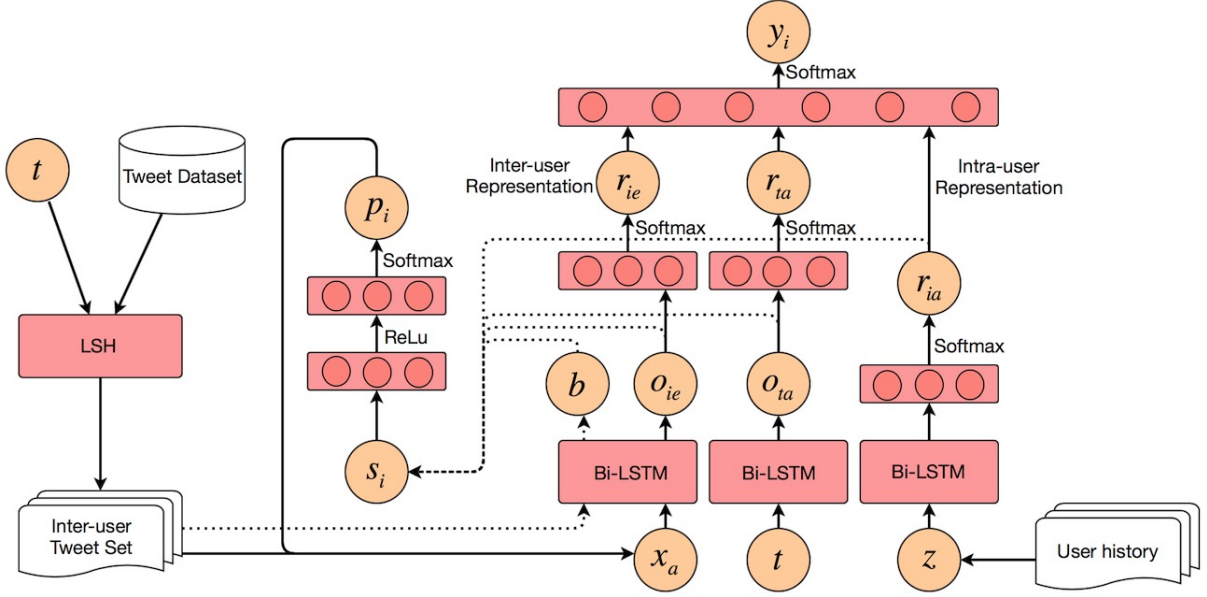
$y_i$

Softmax

$t$

Tweet Dataset

$p_i$

Inter-user Representation

$r_{ie}$

$r_{ta}$

Intra-user Representation

Softmax

Softmax

Softmax

$r_{ia}$

LSH

ReLu

Softmax

$b$

$o_{ie}$

$o_{ta}$

$s_i$

Bi-LSTM

Bi-LSTM

Bi-LSTM

Inter-user Tweet Set

$x_a$

$t$

$z$

User history